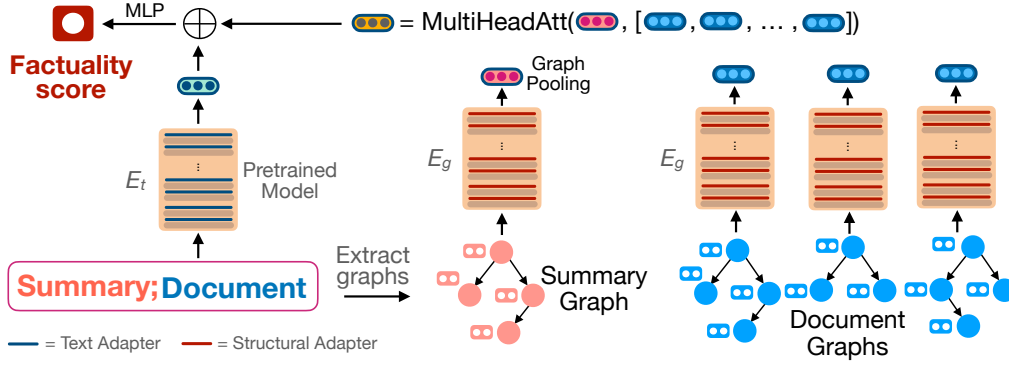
MLP

$\oplus$

= MultiHeadAtt( , [ , , … , ])

Factuality score

Graph Pooling

$E_t$

Pretrained Model

$E_g$

$E_g$

Extract graphs

Summary; Document

Summary Graph

Document Graphs

= Text Adapter

= Structural Adapter